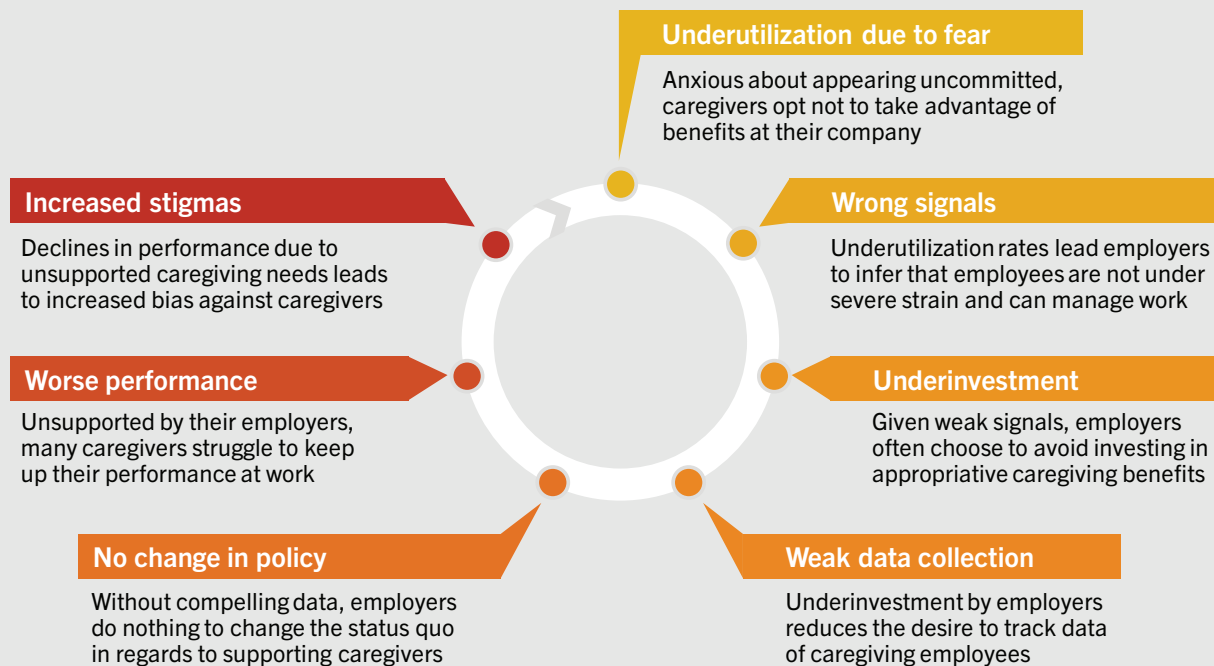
Underutilization due to fear

Anxious about appearing uncommitted, caregivers opt not to take advantage of benefits at their company

Increased stigmas

Declines in performance due to unsupported caregiving needs leads to increased bias against caregivers

Wrong signals

Underutilization rates lead employers to infer that employees are not under severe strain and can manage work

Worse performance

Unsupported by their employers, many caregivers struggle to keep up their performance at work

Underinvestment

Given weak signals, employers often choose to avoid investing in appropriative caregiving benefits

No change in policy

Without compelling data, employers do nothing to change the status quo in regards to supporting caregivers

Weak data collection

Underinvestment by employers reduces the desire to track data of caregiving employees